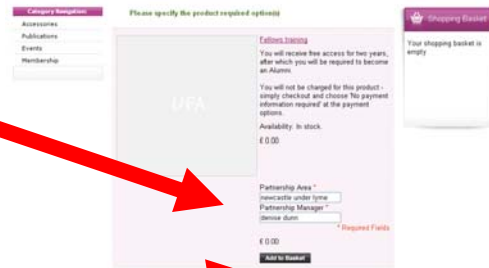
Category Navigation
Accessories
Publications
Events
Membership

Please specify the product required option(s)

UFA

Fellows training

You will receive free access for two years, after which you will be required to become an Alumni.

You will not be charged for this product - simply checkout and choose 'No payment information required' at the payment options.

Availability: In stock.

£ 0.00

Partnership Area *
newcastle under lyme
Partnership Manager *
denise dunn
* Required Fields

£ 0.00

Add to Basket

Shopping Basket

Your shopping basket is empty